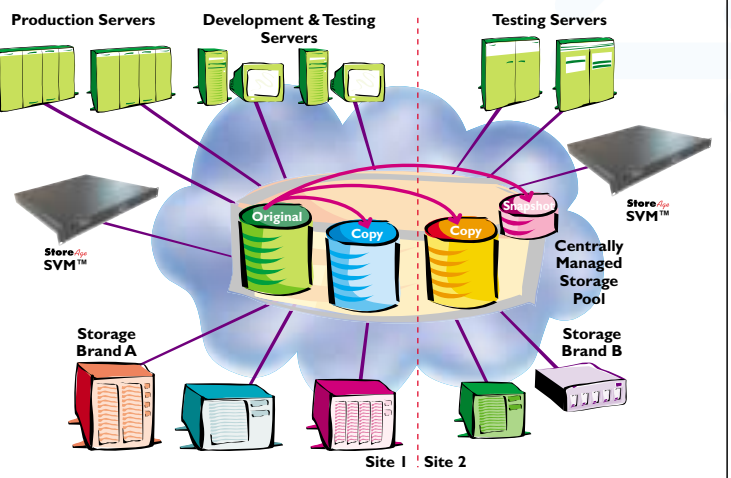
Production Servers

Development & Testing Servers

Testing Servers

StoreAge SVM™

StoreAge SVM™

Original

Copy

Copy

Snapshot

Centrally Managed Storage Pool

Storage Brand A

Storage Brand B

Site 1

Site 2